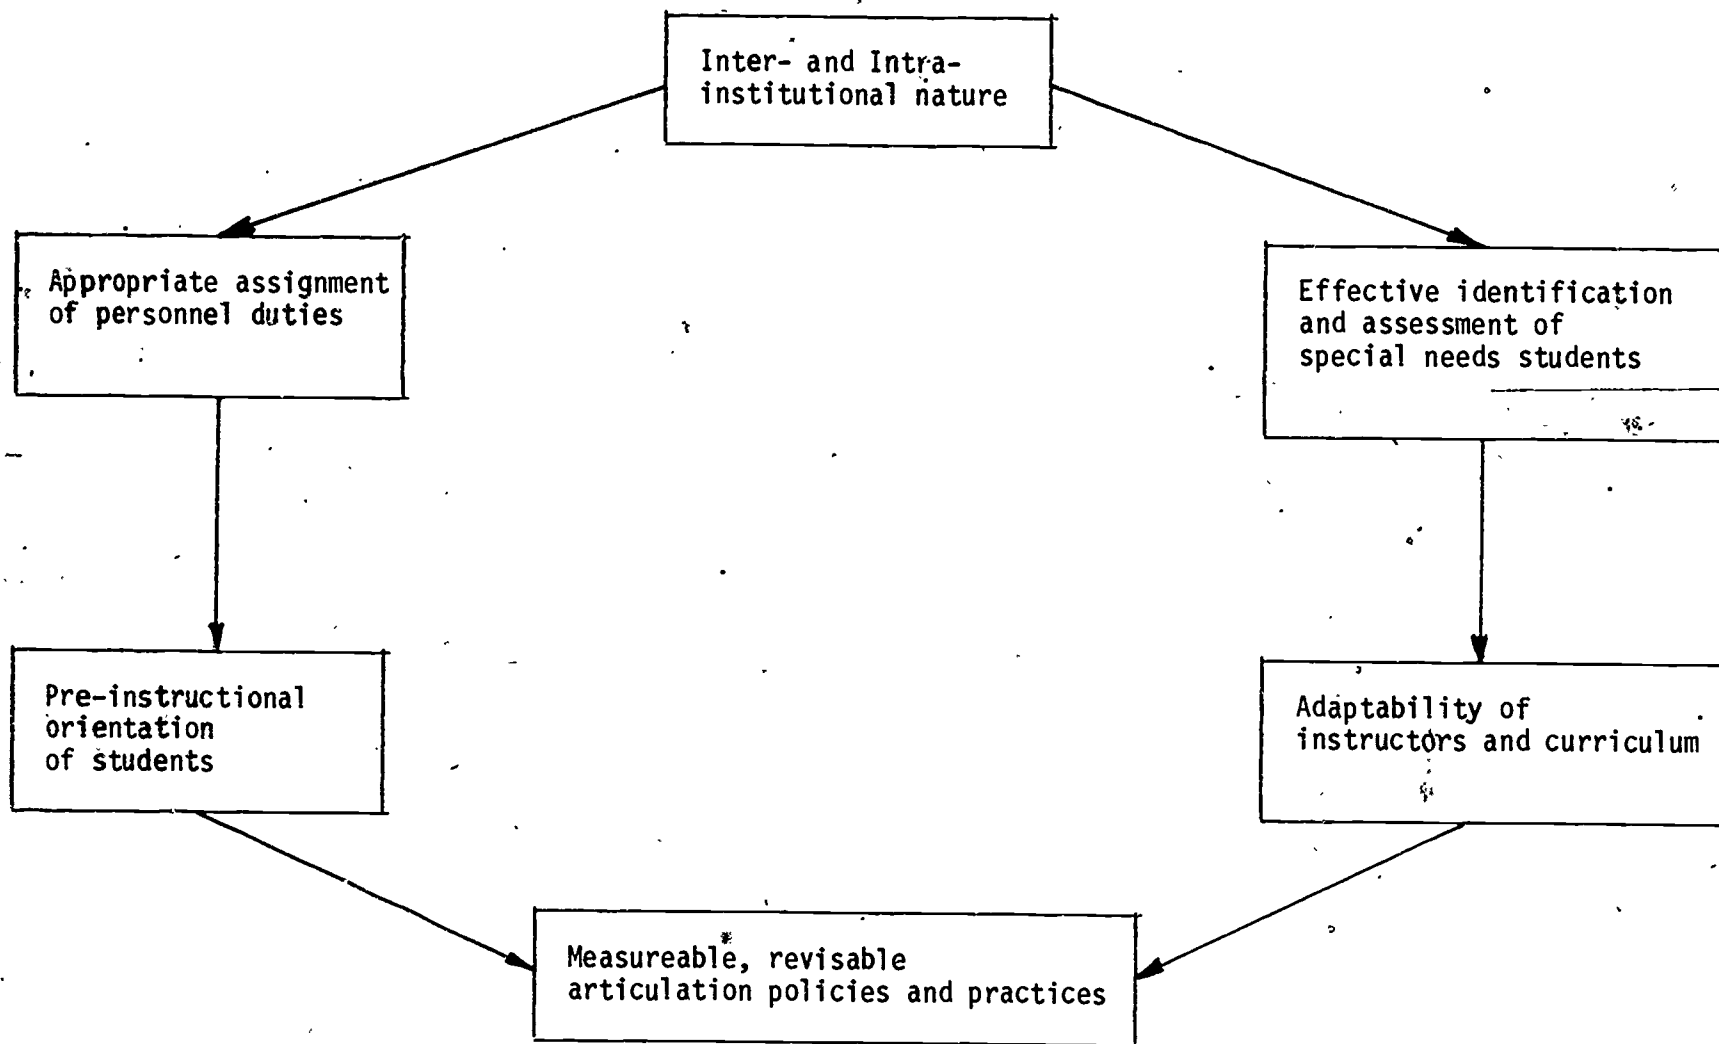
Inter- and Intra-institutional nature

Appropriate assignment of personnel duties

Effective identification and assessment of special needs students

Pre-instructional orientation of students

Adaptability of instructors and curriculum

Measureable, revisable articulation policies and practices